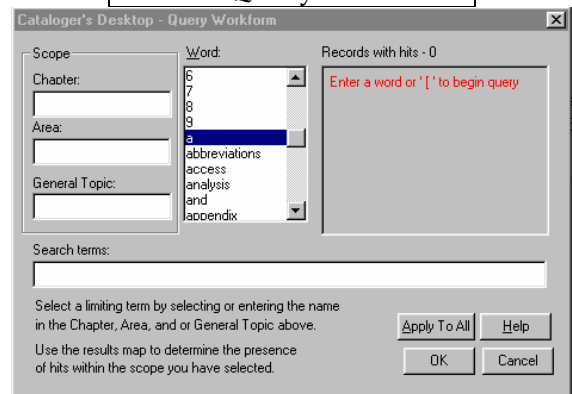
Cataloger's Desktop - Query Workform

Scope

Chapter:

Area:

General Topic:

Word:

6
7
8
9
a
abbreviations
access
analysis
and
appendix

Records with hits - 0

Enter a word or ' [ ' to begin query

Search terms:

Select a limiting term by selecting or entering the name in the Chapter, Area, and or General Topic above.

Use the results map to determine the presence of hits within the scope you have selected.

Apply To All

Help

OK

Cancel